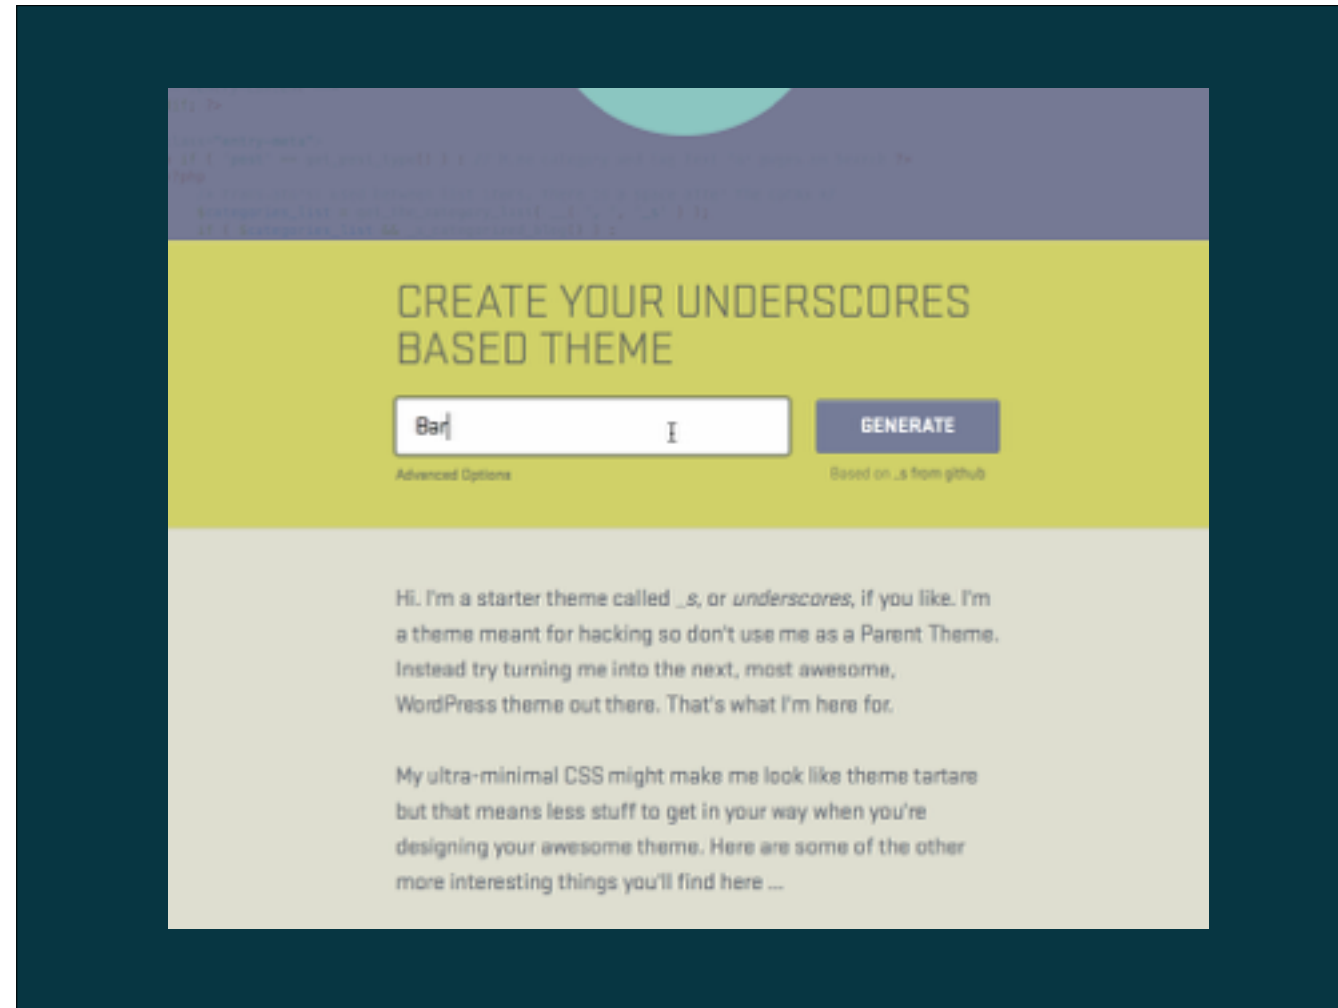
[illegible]

CREATE YOUR UNDERSCORES BASED THEME

Bar

GENERATE

Advanced Options

Based on _s from github

Hi. I'm a starter theme called _s, or underscores, if you like. I'm a theme meant for hacking so don't use me as a Parent Theme. Instead try turning me into the next, most awesome, WordPress theme out there. That's what I'm here for.

My ultra-minimal CSS might make me look like theme tartare but that means less stuff to get in your way when you're designing your awesome theme. Here are some of the other more interesting things you'll find here ...